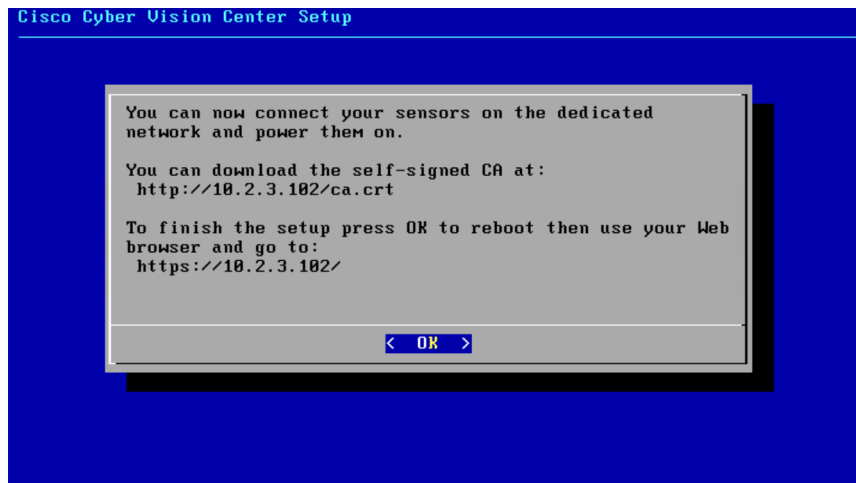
Cisco Cyber Vision Center Setup

You can now connect your sensors on the dedicated network and power them on.

You can download the self-signed CA at:
http://10.2.3.102/ca.crt

To finish the setup press OK to reboot then use your Web browser and go to:
https://10.2.3.102/

< OK >